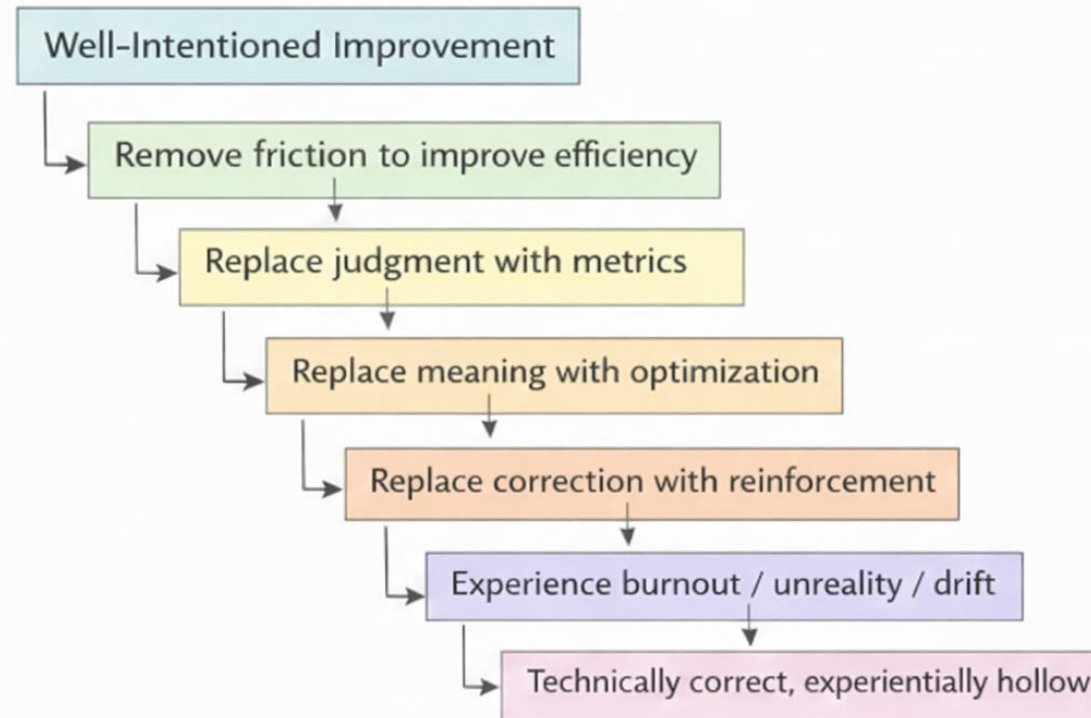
Well-Intentioned Improvement

Remove friction to improve efficiency

Replace judgment with metrics

Replace meaning with optimization

Replace correction with reinforcement

Experience burnout / unreality / drift

Technically correct, experientially hollow